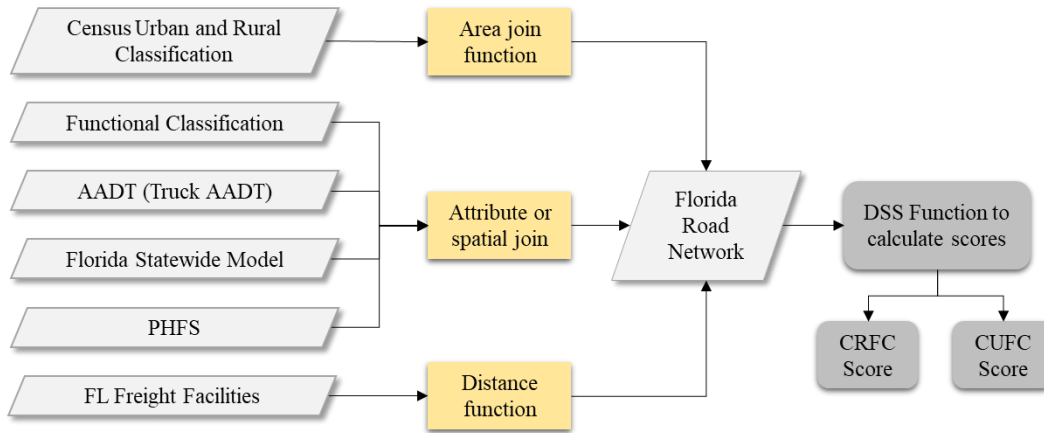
Census Urban and Rural Classification

Area join function

Functional Classification

AADT (Truck AADT)

Florida Statewide Model

PHFS

Attribute or spatial join

Florida Road Network

DSS Function to calculate scores

FL Freight Facilities

Distance function

CRFC Score

CUFC Score